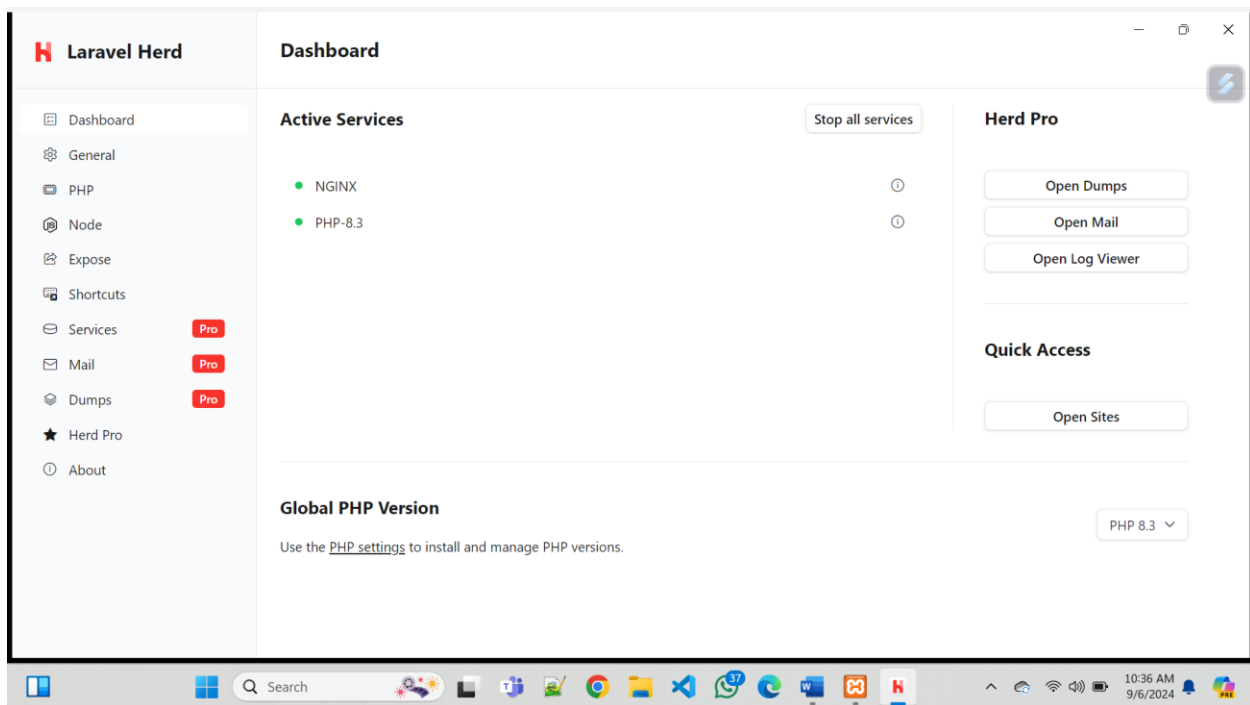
Laravel Herd

Dashboard
General
PHP
Node
Expose
Shortcuts
Services Pro
Mail Pro
Dumps Pro
Herd Pro
About

Dashboard

Active Services

Stop all services

NGINX
PHP-8.3

Herd Pro

Open Dumps
Open Mail
Open Log Viewer

Quick Access

Open Sites

Global PHP Version

Use the PHP settings to install and manage PHP versions.

PHP 8.3

Search

37

10:36 AM
9/6/2024